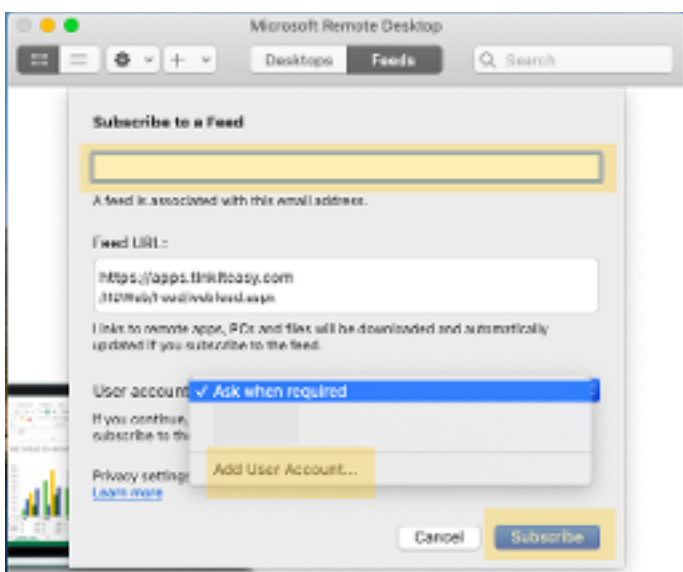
Microsoft Remote Desktop

Desktops Feeds

Search

Subscribe to a Feed

A feed is associated with this email address.

Feed URL:

https://apps.tinkiteasy.com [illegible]

Links to remote apps, PCs and files will be downloaded and automatically updated if you subscribe to the feed.

User account

✓ Ask when required

Add User Account...

If you continue, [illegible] subscribe to th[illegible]

Privacy setting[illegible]

Learn more

Cancel

Subscribe